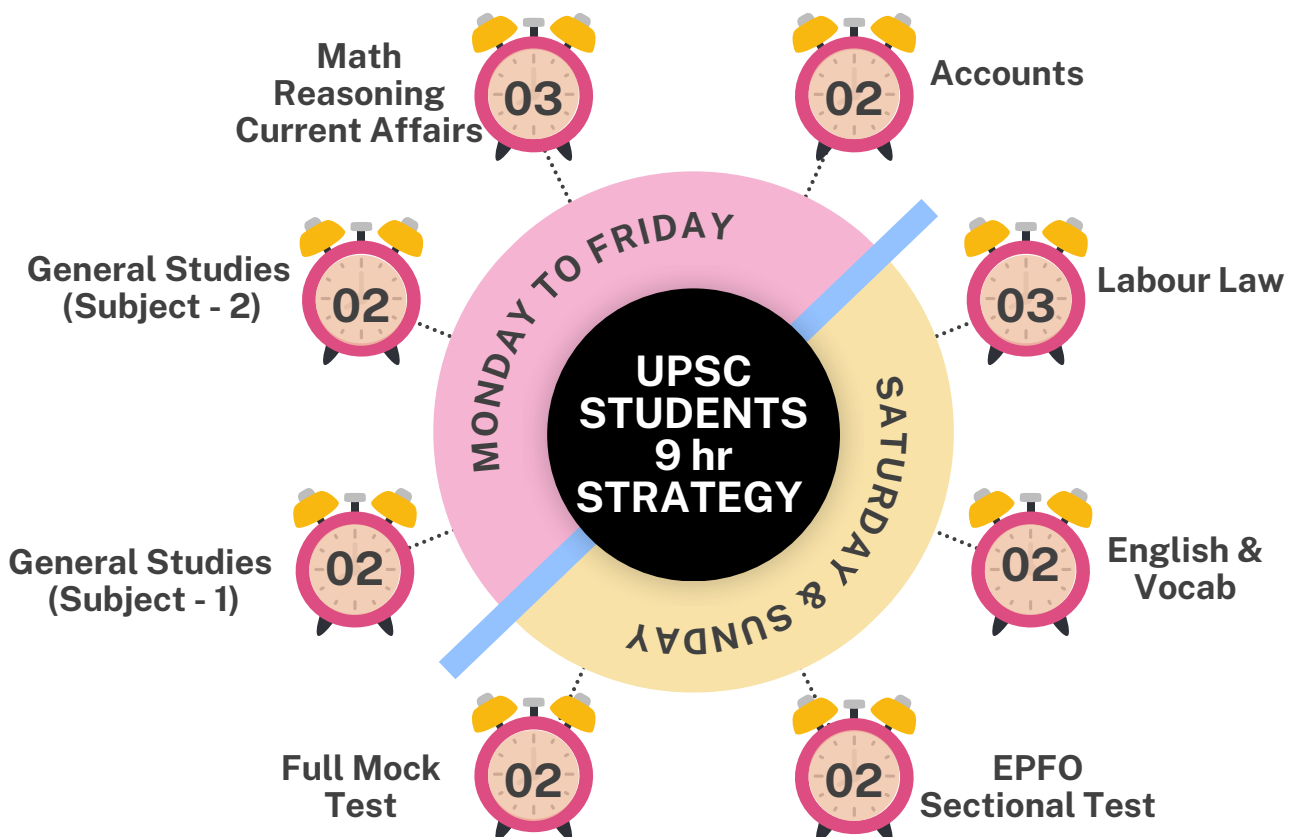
Math
Reasoning
Current Affairs

03

02

Accounts

General Studies
(Subject - 2)

02

MONDAY TO FRIDAY

UPSC
STUDENTS
9 hr
STRATEGY

SATURDAY & SUNDAY

03

Labour Law

General Studies
(Subject - 1)

02

02

English &
Vocab

Full Mock
Test

02

02

EPFO
Sectional Test